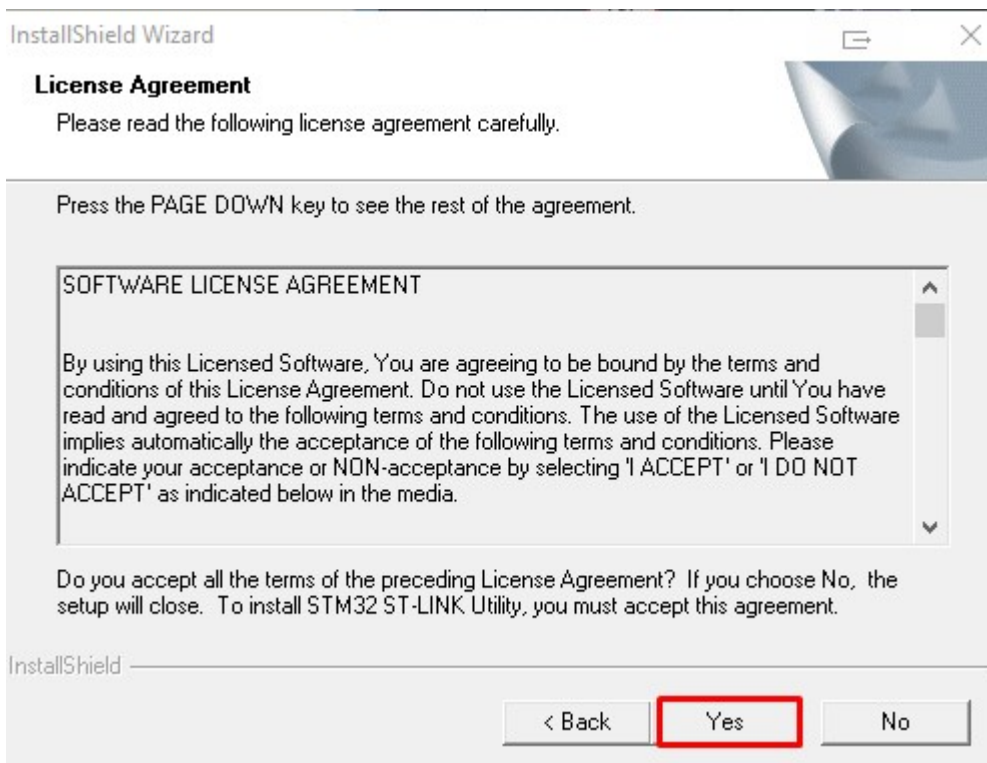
InstallShield Wizard

License Agreement

Please read the following license agreement carefully.

Press the PAGE DOWN key to see the rest of the agreement.

SOFTWARE LICENSE AGREEMENT

By using this Licensed Software, You are agreeing to be bound by the terms and conditions of this License Agreement. Do not use the Licensed Software until You have read and agreed to the following terms and conditions. The use of the Licensed Software implies automatically the acceptance of the following terms and conditions. Please indicate your acceptance or NON-acceptance by selecting 'I ACCEPT' or 'I DO NOT ACCEPT' as indicated below in the media.

Do you accept all the terms of the preceding License Agreement? If you choose No, the setup will close. To install STM32 ST-LINK Utility, you must accept this agreement.

InstallShield

< Back

Yes

No